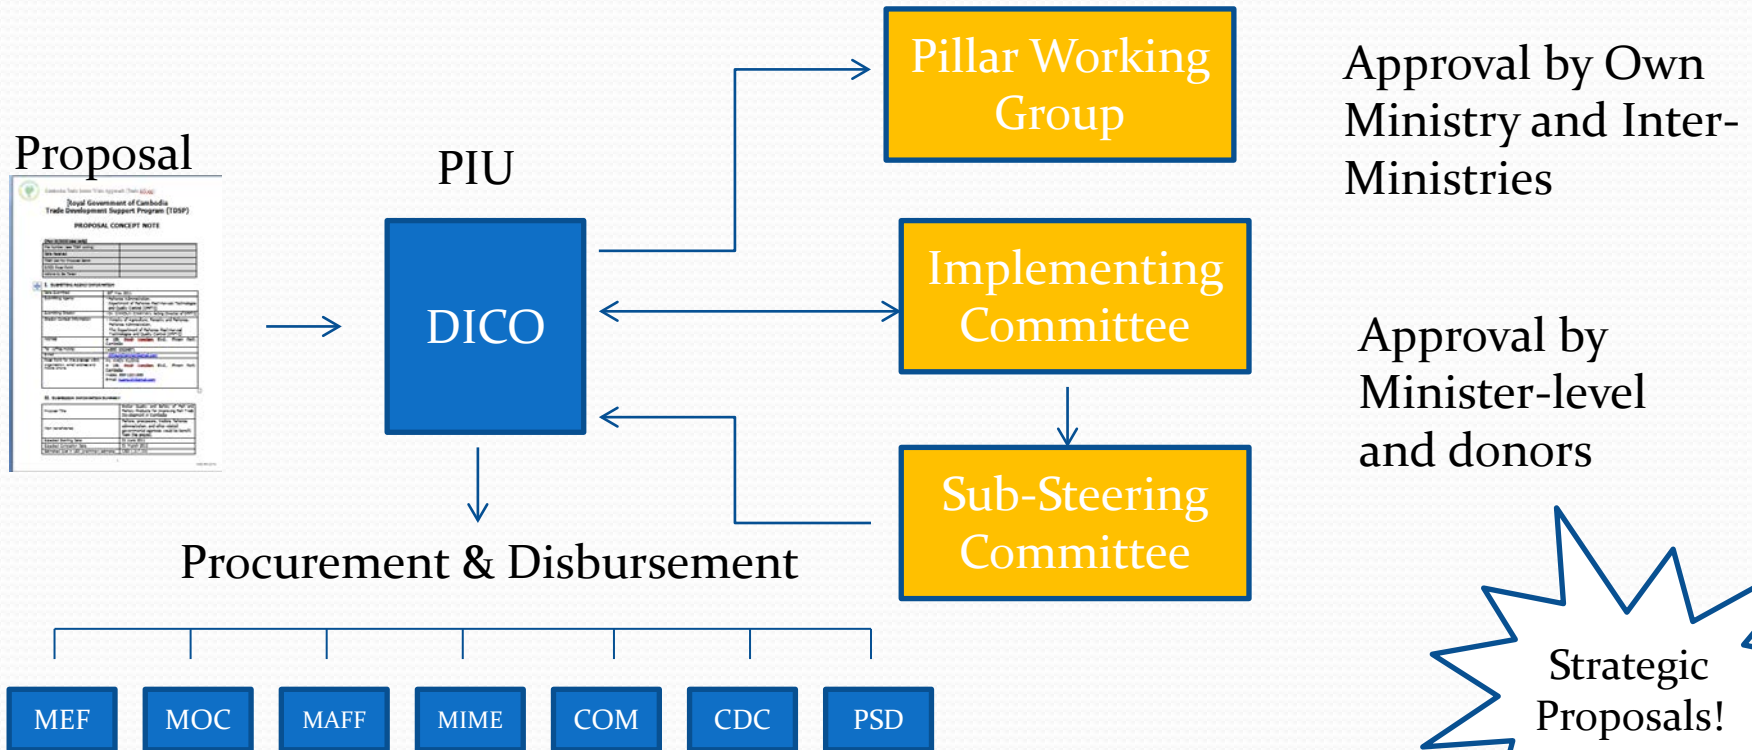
Proposal

Royal Government of Cambodia
Trade Development Support Program (TDSP)
PROPOSAL CONCEPT NOTE

PIU

DICO

Pillar Working Group

Implementing Committee

Sub-Steering Committee

Approval by Own Ministry and Inter-Ministries

Approval by Minister-level and donors

Procurement & Disbursement

MEF

MOC

MAFF

MIME

COM

CDC

PSD

Strategic Proposals!